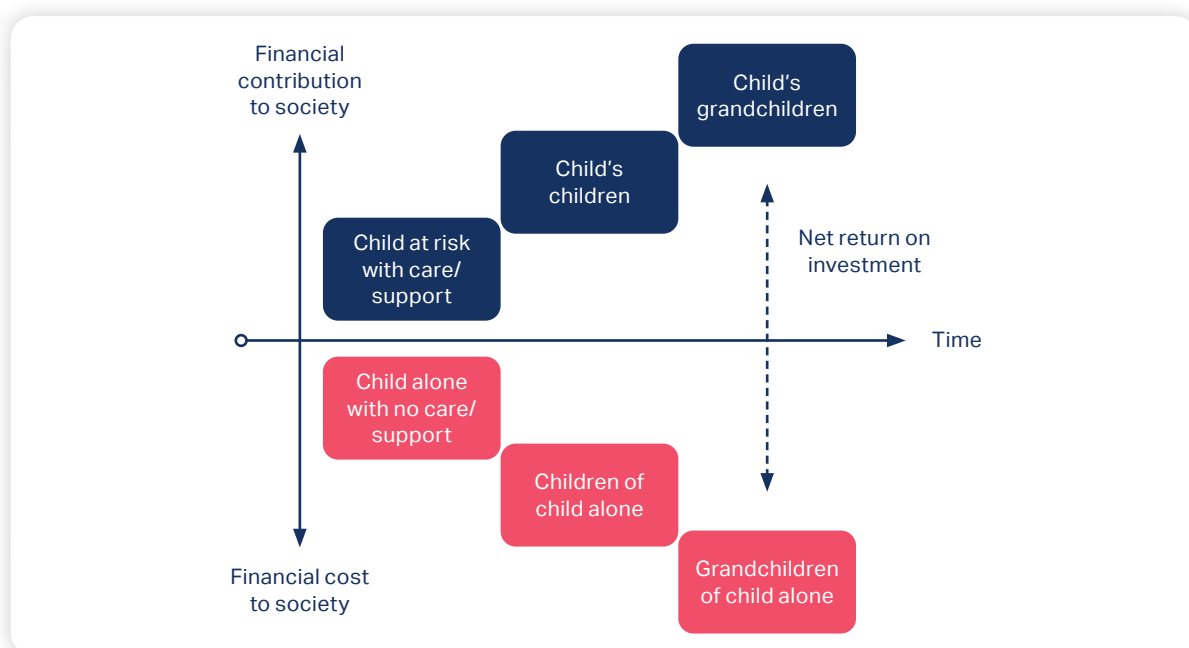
Financial contribution to society

Child's grandchildren

Child's children

Child at risk with care/ support

Net return on investment

Time

Child alone with no care/ support

Children of child alone

Grandchildren of child alone

Financial cost to society